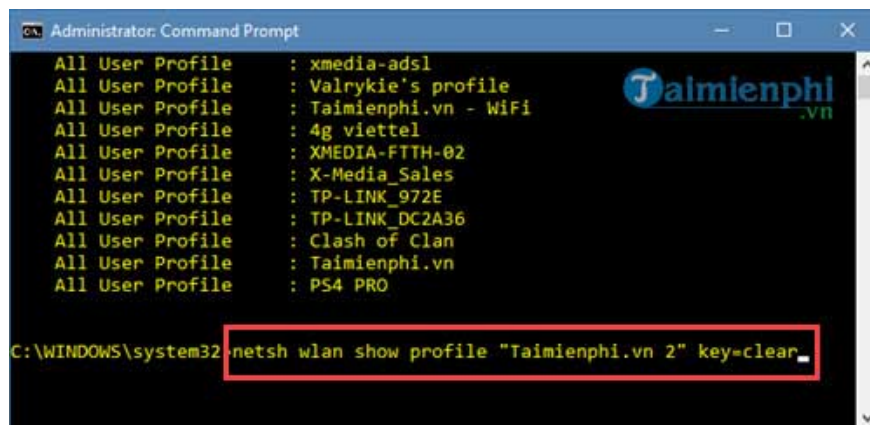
Administrator: Command Prompt

All User Profile : xmedia-adsl
All User Profile : Valrykie's profile
All User Profile : Taimienphi.vn - WiFi
All User Profile : 4g viettel
All User Profile : XMEDIA-FTTH-02
All User Profile : X-Media_Sales
All User Profile : TP-LINK_972E
All User Profile : TP-LINK_DC2A36
All User Profile : Clash of Clan
All User Profile : Taimienphi.vn
All User Profile : PS4 PRO

C:\WINDOWS\system32>netsh wlan show profile "Taimienphi.vn 2" key=clear

Taimienphi.vn